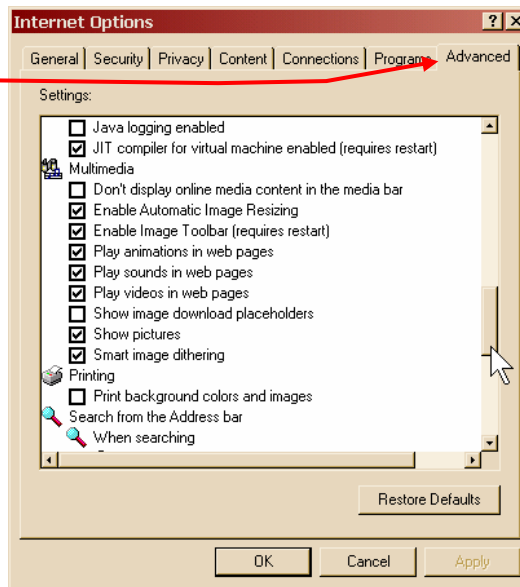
Internet Options

? X

General | Security | Privacy | Content | Connections | Programs | Advanced

Settings:

Java logging enabled
JIT compiler for virtual machine enabled (requires restart)
Multimedia
Don't display online media content in the media bar
Enable Automatic Image Resizing
Enable Image Toolbar (requires restart)
Play animations in web pages
Play sounds in web pages
Play videos in web pages
Show image download placeholders
Show pictures
Smart image dithering
Printing
Print background colors and images
Search from the Address bar
When searching

Restore Defaults

OK | Cancel | Apply